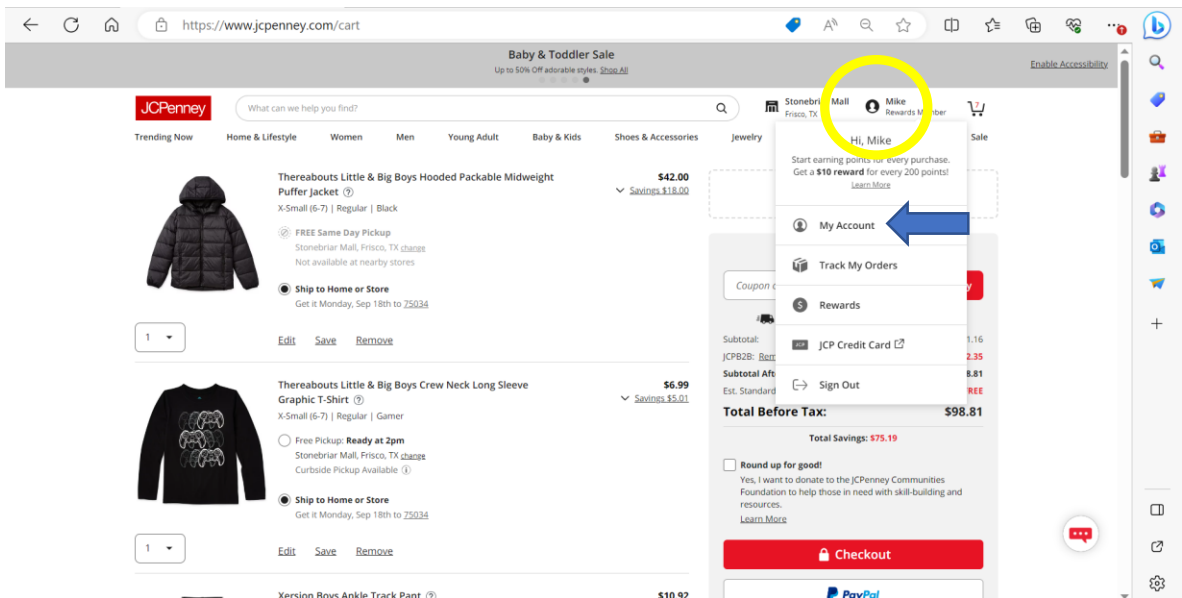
https://www.jcpenney.com/cart

Baby & Toddler Sale
Up to 50% Off adorable styles. Shop All

Enable Accessibility

JCPenney
What can we help you find?
Stonebriar Mall
Frisco, TX
Mike
Rewards Member

Trending Now Home & Lifestyle Women Men Young Adult Baby & Kids Shoes & Accessories Jewelry Sale

Thereabouts Little & Big Boys Hooded Packable Midweight Puffer Jacket
X-Small (6-7) | Regular | Black
$42.00
Savings $18.00
FREE Same Day Pickup
Stonebriar Mall, Frisco, TX change
Not available at nearby stores
Ship to Home or Store
Get it Monday, Sep 18th to 75034
1
Edit Save Remove

Thereabouts Little & Big Boys Crew Neck Long Sleeve Graphic T-Shirt
X-Small (6-7) | Regular | Gamer
$6.99
Savings $5.01
Free Pickup: Ready at 2pm
Stonebriar Mall, Frisco, TX change
Curbside Pickup Available
Ship to Home or Store
Get it Monday, Sep 18th to 75034
1
Edit Save Remove

Xersion Boys Ankle Track Pant
$10.92

Hi, Mike
Start earning points for every purchase. Get a $10 reward for every 200 points!
Learn More
My Account
Track My Orders
Rewards
JCP Credit Card
Sign Out

Coupon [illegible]
Subtotal: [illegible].16
JCPB2B: Rem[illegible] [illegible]2.35
Subtotal Aft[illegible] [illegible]8.81
Est. Standard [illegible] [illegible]REE
Total Before Tax: $98.81
Total Savings: $75.19
Round up for good!
Yes, I want to donate to the JCPenney Communities Foundation to help those in need with skill-building and resources.
Learn More
Checkout
PayPal